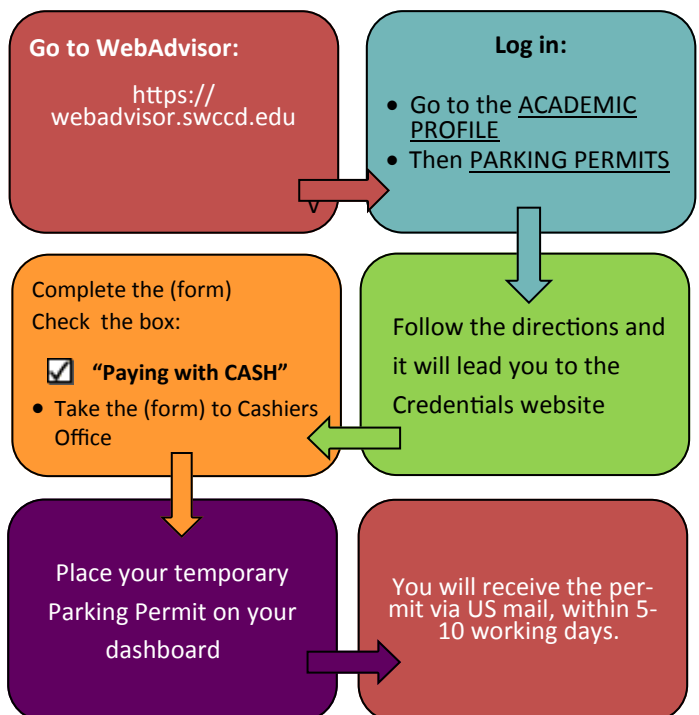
**Go to WebAdvisor:**

https://webadvisor.swccd.edu

**Log in:**

- Go to the ACADEMIC PROFILE
- Then PARKING PERMITS

Follow the directions and it will lead you to the Credentials website

Complete the (form)
Check the box:

☑ **"Paying with CASH"**

- Take the (form) to Cashiers Office

Place your temporary Parking Permit on your dashboard

You will receive the permit via US mail, within 5-10 working days.